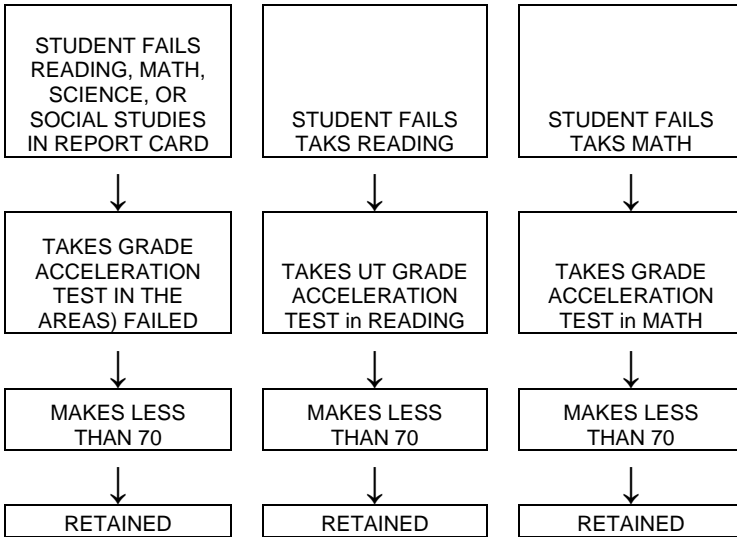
STUDENT FAILS READING, MATH, SCIENCE, OR SOCIAL STUDIES IN REPORT CARD

TAKES GRADE ACCELERATION TEST IN THE AREAS) FAILED

MAKES LESS THAN 70

RETAINED

STUDENT FAILS TAKS READING

TAKES UT GRADE ACCELERATION TEST in READING

MAKES LESS THAN 70

RETAINED

STUDENT FAILS TAKS MATH

TAKES GRADE ACCELERATION TEST in MATH

MAKES LESS THAN 70

RETAINED